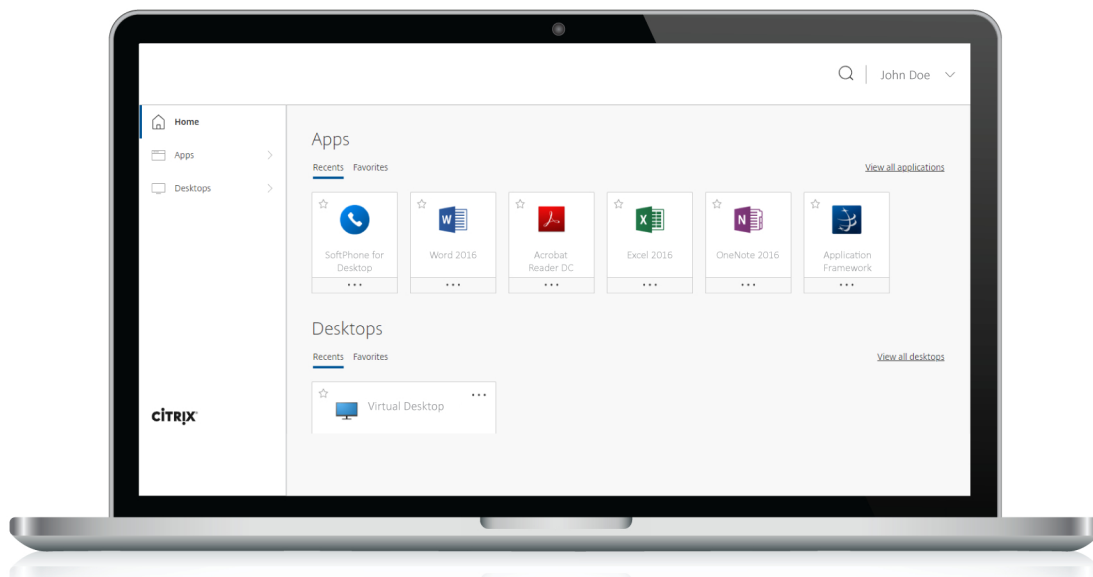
John Doe

Home

Apps

Desktops

CITRIX

Apps

Recents Favorites

View all applications

SoftPhone for Desktop

Word 2016

Acrobat Reader DC

Excel 2016

OneNote 2016

Application Framework

Desktops

Recents Favorites

View all desktops

Virtual Desktop